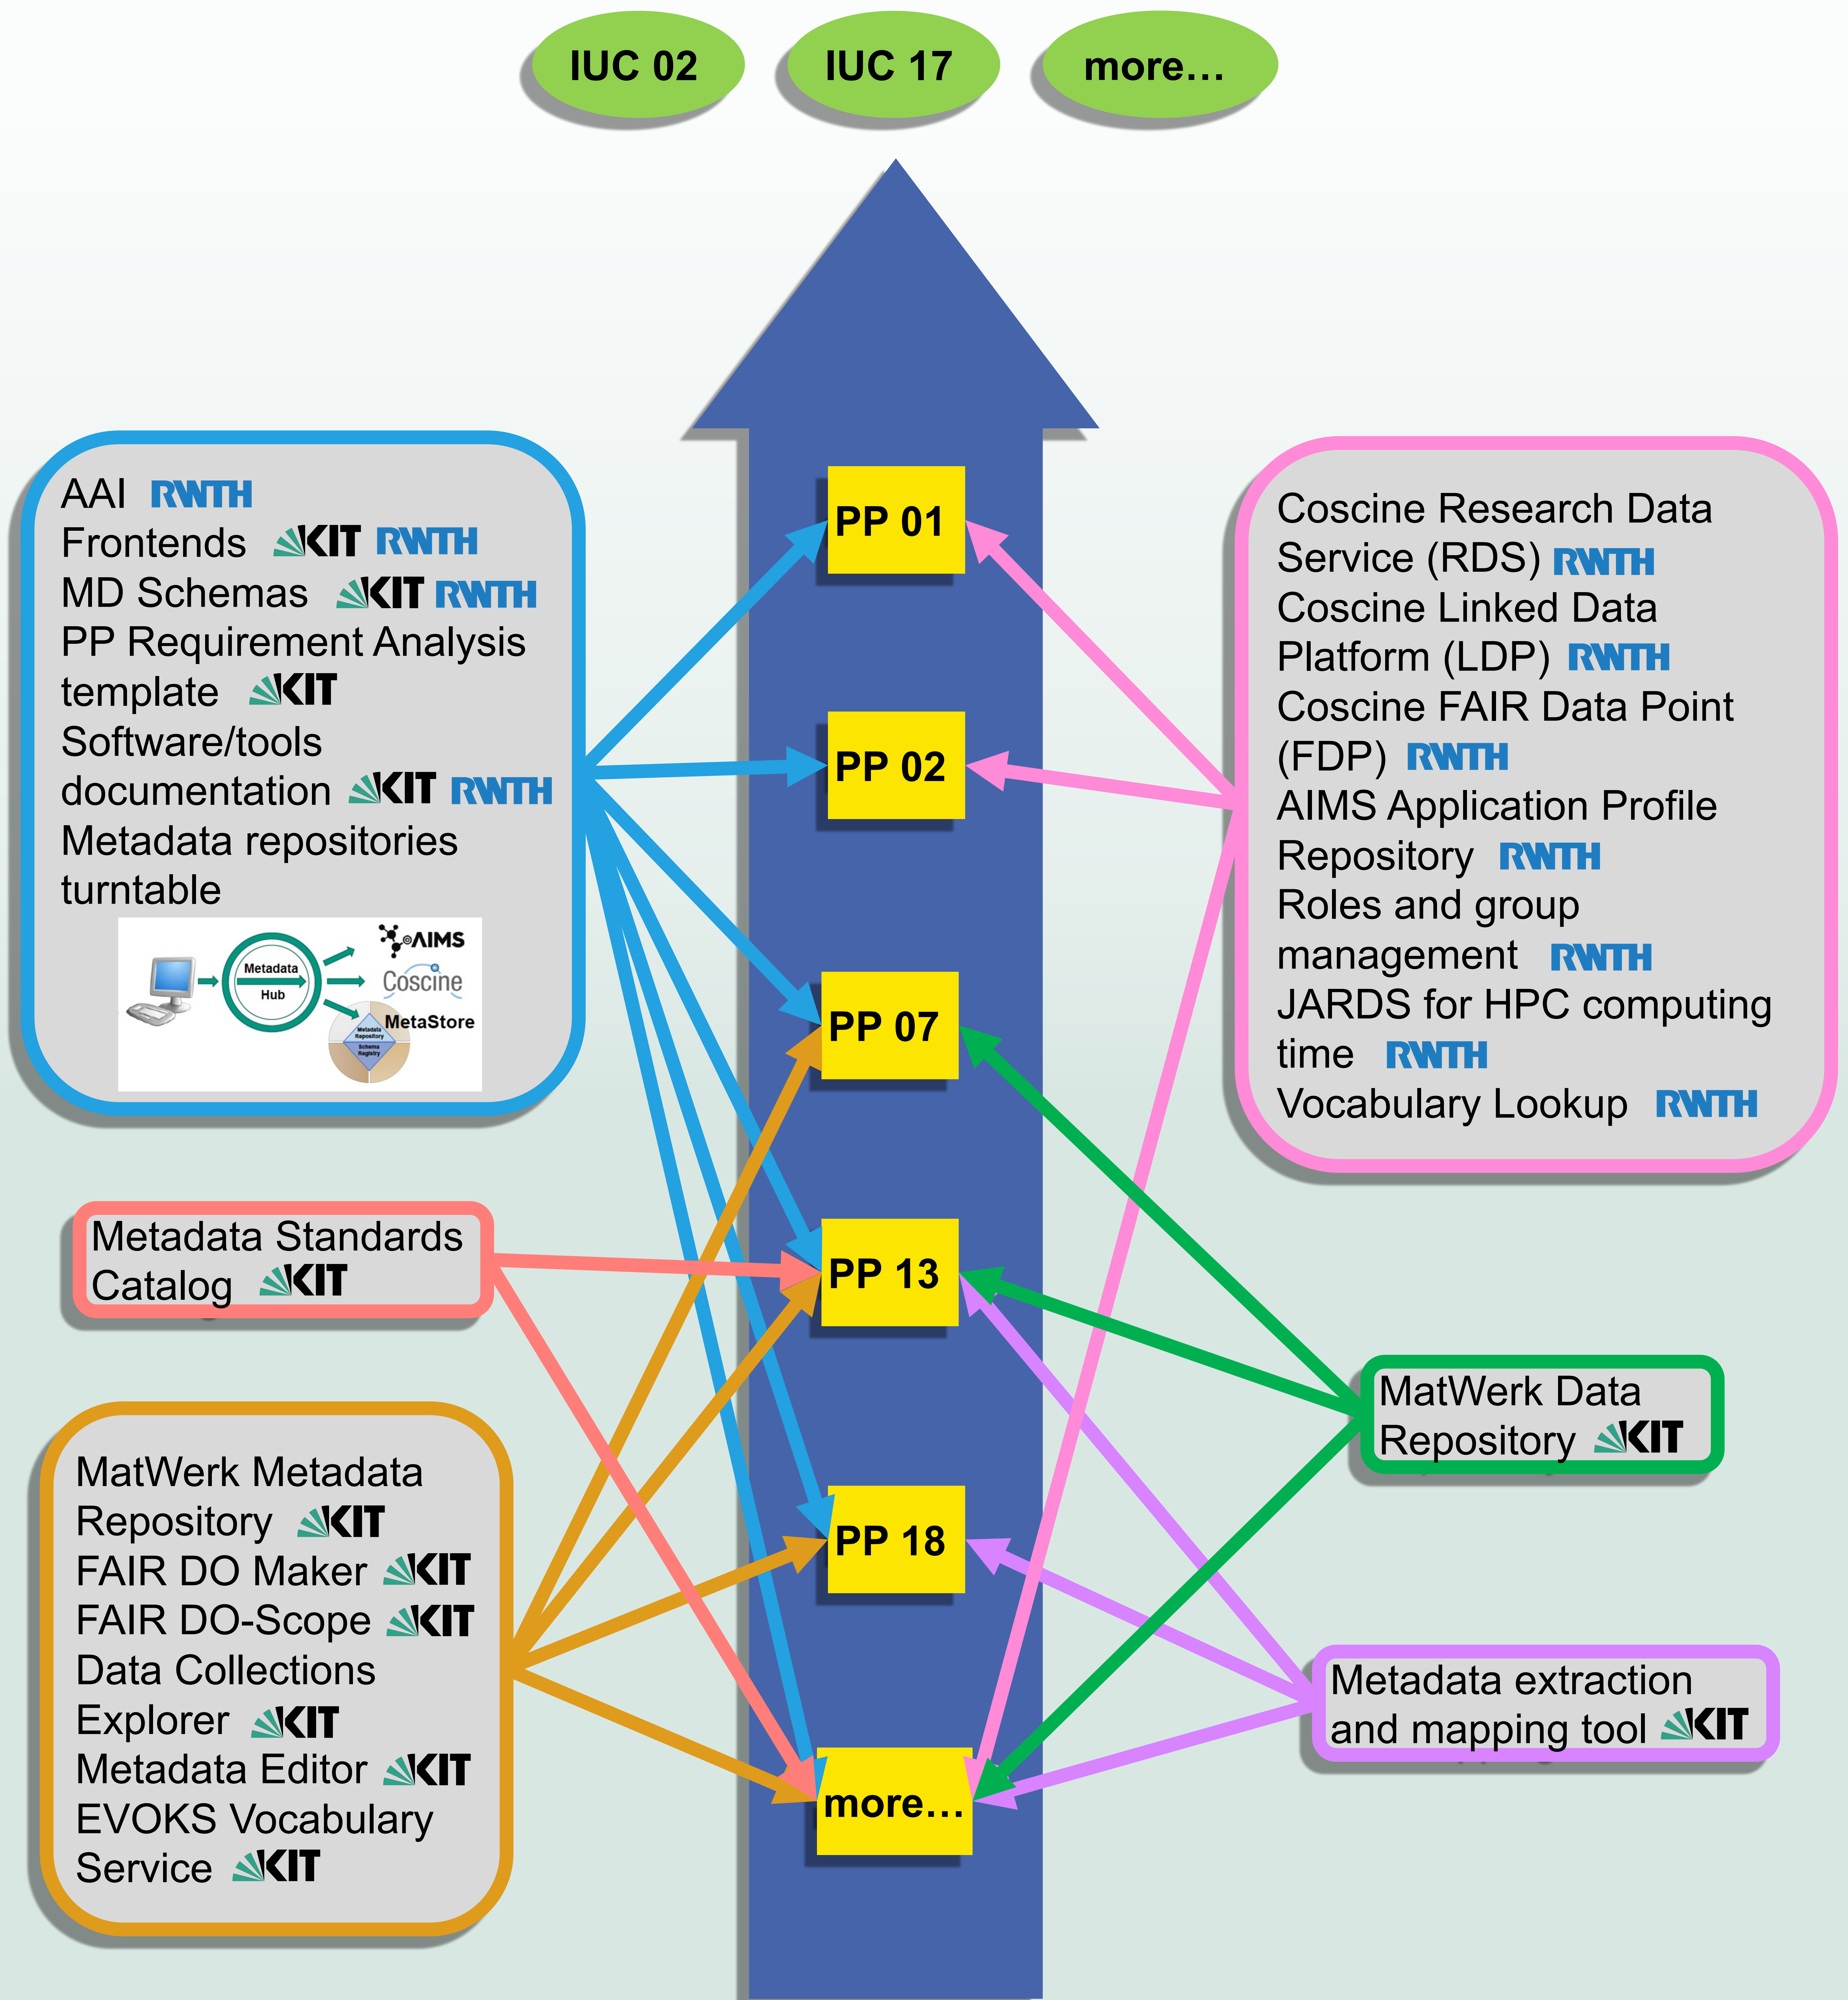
IUC 02
IUC 17
more…

AAI RWTH
Frontends KIT RWTH
MD Schemas KIT RWTH
PP Requirement Analysis template KIT
Software/tools documentation KIT RWTH
Metadata repositories turntable

Metadata Hub
AIMS
Coscine
MetaStore
Metadata Repository
Schema Registry

PP 01
PP 02
PP 07
PP 13
PP 18
more…

Coscine Research Data Service (RDS) RWTH
Coscine Linked Data Platform (LDP) RWTH
Coscine FAIR Data Point (FDP) RWTH
AIMS Application Profile Repository RWTH
Roles and group management RWTH
JARDS for HPC computing time RWTH
Vocabulary Lookup RWTH

Metadata Standards Catalog KIT

MatWerk Metadata Repository KIT
FAIR DO Maker KIT
FAIR DO-Scope KIT
Data Collections Explorer KIT
Metadata Editor KIT
EVOKS Vocabulary Service KIT

MatWerk Data Repository KIT

Metadata extraction and mapping tool KIT